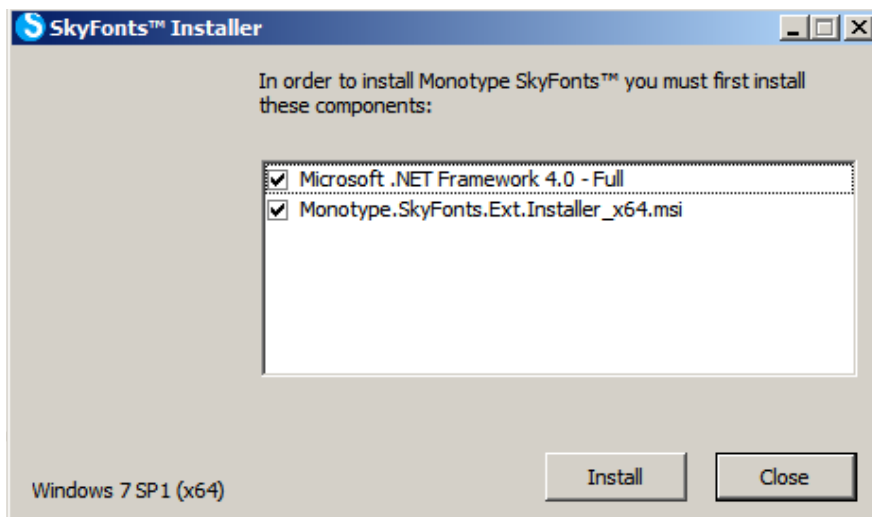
SkyFonts™ Installer

In order to install Monotype SkyFonts™ you must first install these components:

Microsoft .NET Framework 4.0 - Full
Monotype.SkyFonts.Ext.Installer_x64.msi

Windows 7 SP1 (x64)

Install

Close